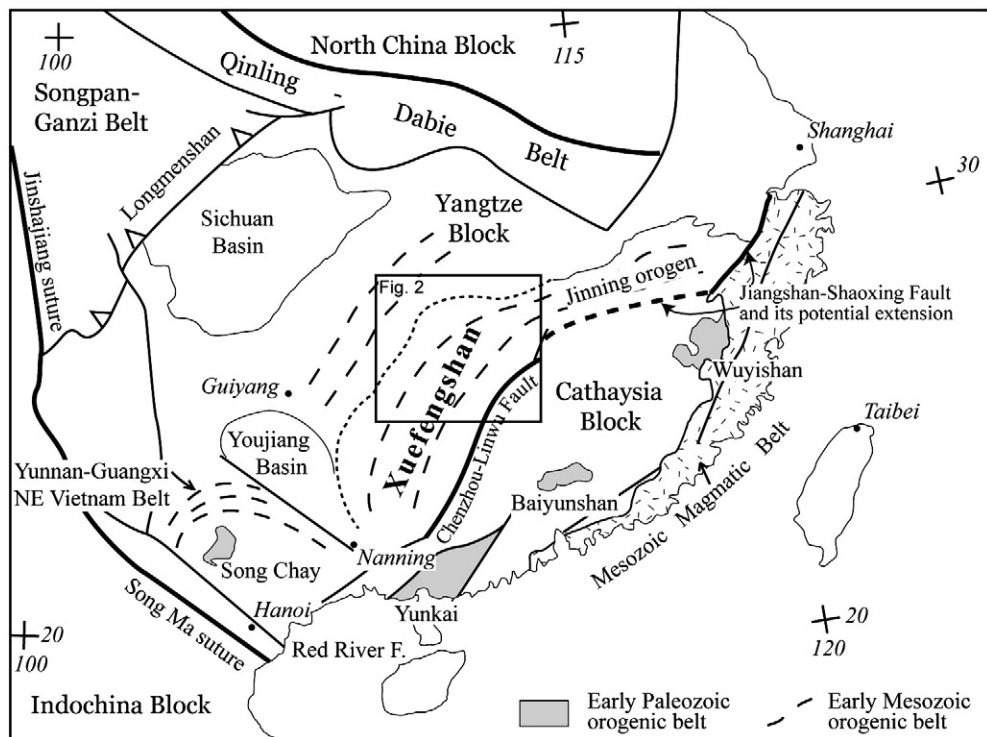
100
North China Block
115
Qinling
Songpan-Ganzi Belt
Dabie
Belt
Shanghai
30
Longmenshan
Jinshajiang suture
Sichuan Basin
Yangtze Block
Fig. 2
Jinning orogen
Jiangshan-Shaoxing Fault and its potential extension
Xuefengshan
Chenzhou-Linwu Fault
Cathaysia Block
Wuyishan
Guiyang
Taibei
Youjiang Basin
Yunnan-Guangxi NE Vietnam Belt
Baiyunshan
Mesozoic Magmatic Belt
Nanning
Song Chay
Hanoi
Yunkai
Song Ma suture
20
100
Red River F.
20
120
Indochina Block
Early Paleozoic orogenic belt
Early Mesozoic orogenic belt